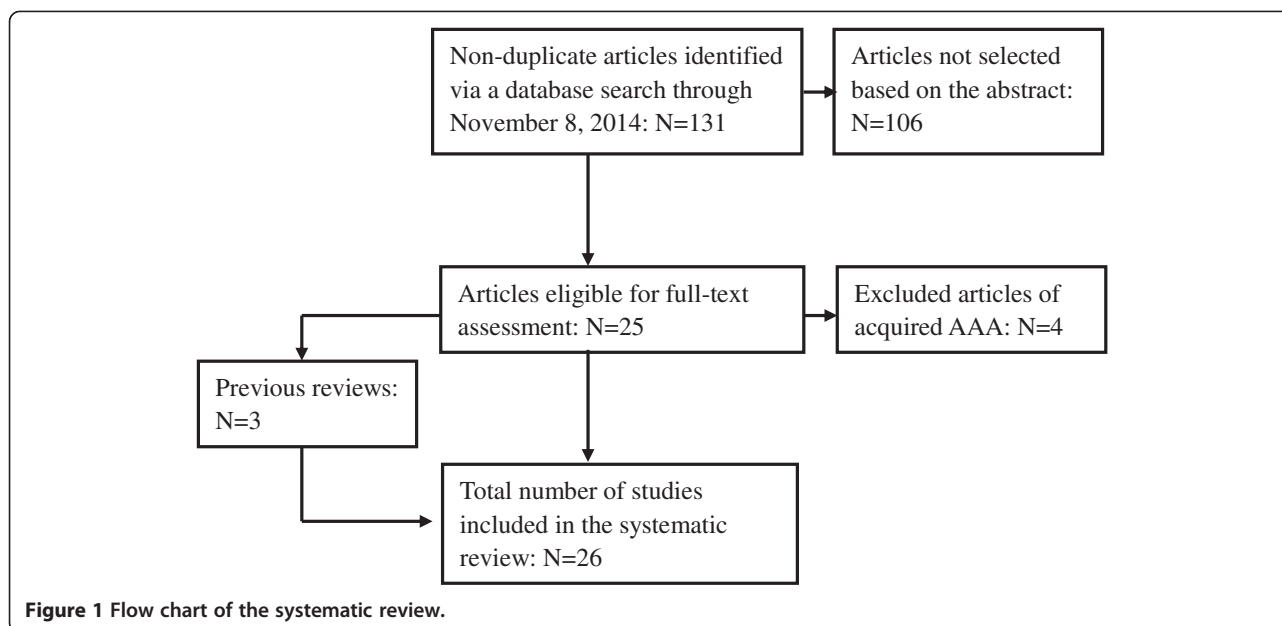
Non-duplicate articles identified via a database search through November 8, 2014: N=131

Articles not selected based on the abstract: N=106

Articles eligible for full-text assessment: N=25

Excluded articles of acquired AAA: N=4

Previous reviews: N=3

Total number of studies included in the systematic review: N=26

Figure 1 Flow chart of the systematic review.